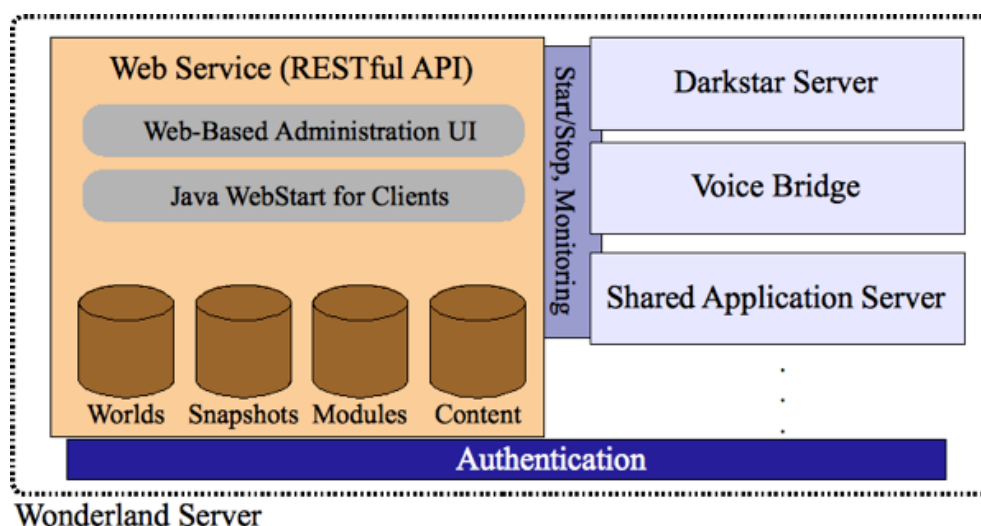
Web Service (RESTful API)

Web-Based Administration UI

Java WebStart for Clients

Worlds Snapshots Modules Content

Start/Stop, Monitoring

Darkstar Server

Voice Bridge

Shared Application Server

Authentication

Wonderland Server